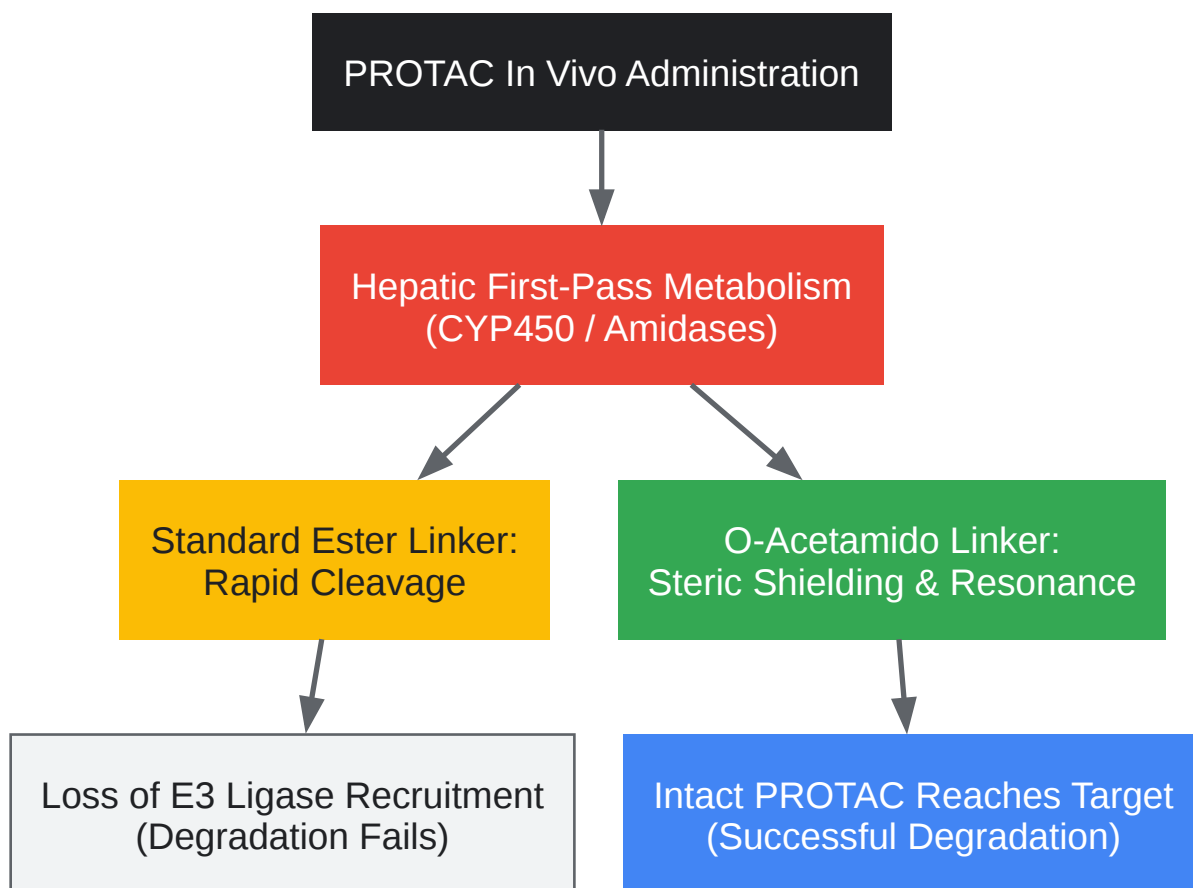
PROTAC In Vivo Administration

Hepatic First-Pass Metabolism
(CYP450 / Amidases)

Standard Ester Linker:
Rapid Cleavage

O-Acetamido Linker:
Steric Shielding & Resonance

Loss of E3 Ligase Recruitment
(Degradation Fails)

Intact PROTAC Reaches Target
(Successful Degradation)